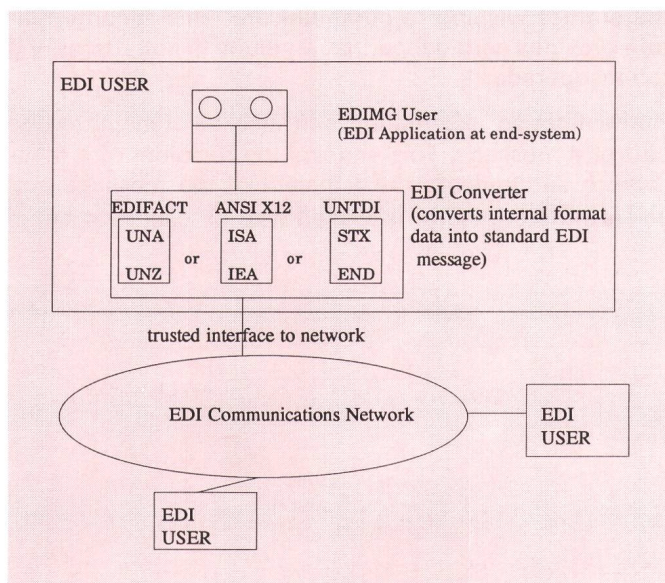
EDI USER

EDIMG User
(EDI Application at end-system)

EDI Converter
(converts internal format data into standard EDI message)

EDIFACT
UNA
UNZ

or

ANSI X12
ISA
IEA

or

UNTDI
STX
END

trusted interface to network

EDI Communications Network

EDI USER

EDI USER